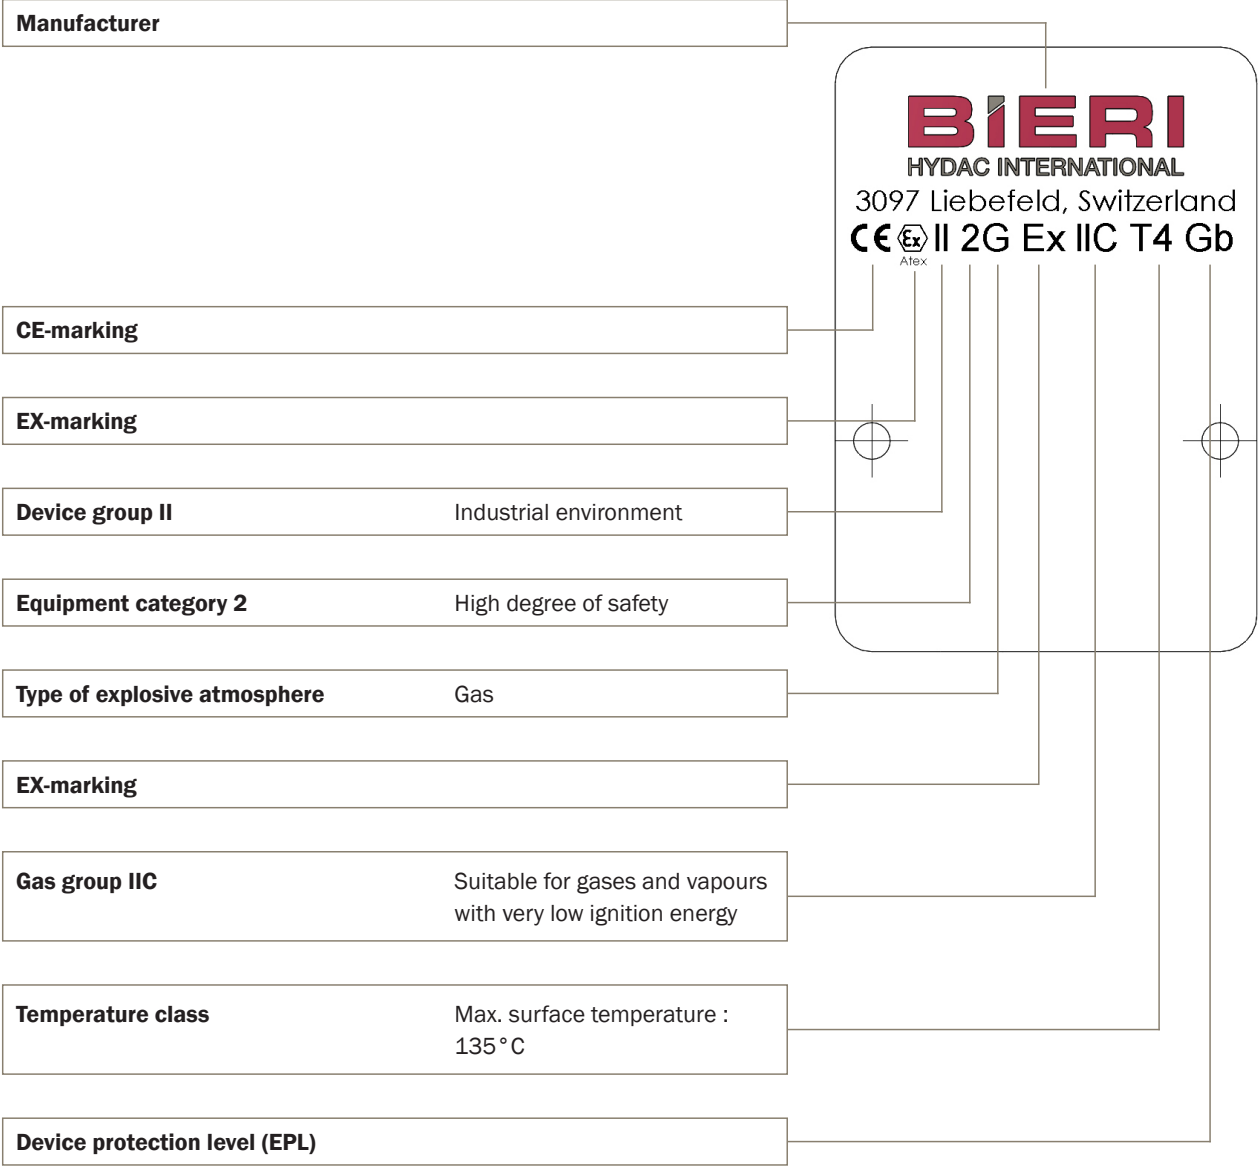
Manufacturer

BIERI
HYDAC INTERNATIONAL
3097 Liebefeld, Switzerland
CE Ex II 2G Ex IIC T4 Gb
Atex

CE-marking

EX-marking

Device group II Industrial environment

Equipment category 2 High degree of safety

Type of explosive atmosphere Gas

EX-marking

Gas group IIC Suitable for gases and vapours with very low ignition energy

Temperature class Max. surface temperature : 135 °C

Device protection level (EPL)